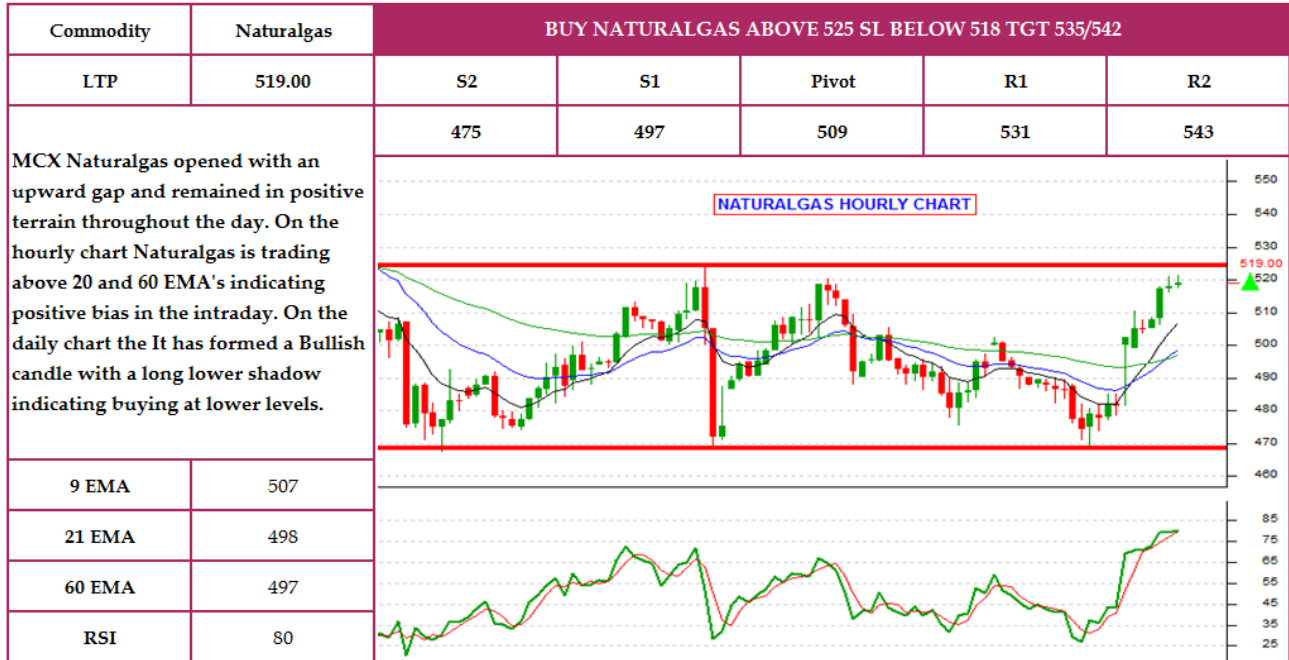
| Commodity | Naturalgas | BUY NATURALGAS ABOVE 525 SL BELOW 518 TGT 535/542 | | | | |
|---|---|---|---|---|---|---|
| LTP | 519.00 | S2 | S1 | Pivot | R1 | R2 |
| | | 475 | 497 | 509 | 531 | 543 |

MCX Naturalgas opened with an upward gap and remained in positive terrain throughout the day. On the hourly chart Naturalgas is trading above 20 and 60 EMA's indicating positive bias in the intraday. On the daily chart the It has formed a Bullish candle with a long lower shadow indicating buying at lower levels.

NATURALGAS HOURLY CHART

550
540
530
519.00
520
510
500
490
480
470
460

85
75
65
55
45
35
25

| 9 EMA | 507 |
|---|---|
| 21 EMA | 498 |
| 60 EMA | 497 |
| RSI | 80 |